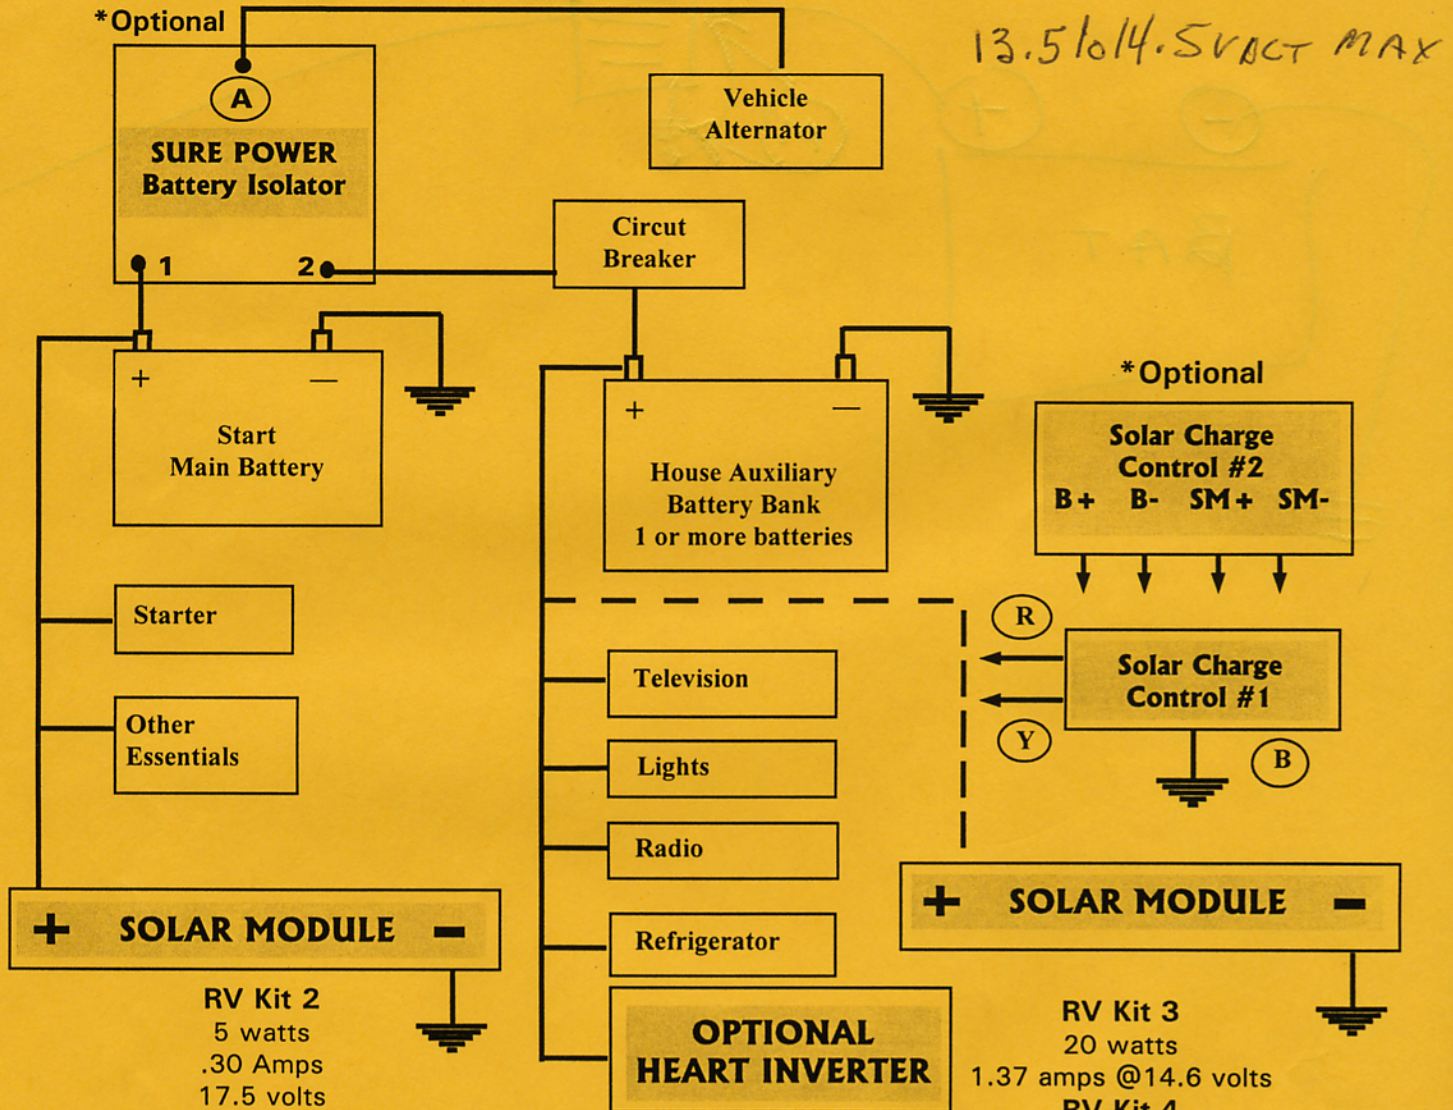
*Optional

13.5 to 14.5 VOLT MAX

A

SURE POWER Battery Isolator

1 2

Vehicle Alternator

Circut Breaker

+ —

Start Main Battery

+ —

House Auxiliary Battery Bank 1 or more batteries

*Optional

Solar Charge Control #2

B+ B- SM+ SM-

Starter

Other Essentials

R

Solar Charge Control #1

Y

B

Television

Lights

Radio

Refrigerator

OPTIONAL HEART INVERTER

+ SOLAR MODULE −

RV Kit 2
5 watts
.30 Amps
17.5 volts

+ SOLAR MODULE −

RV Kit 3
20 watts
1.37 amps @14.6 volts

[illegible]